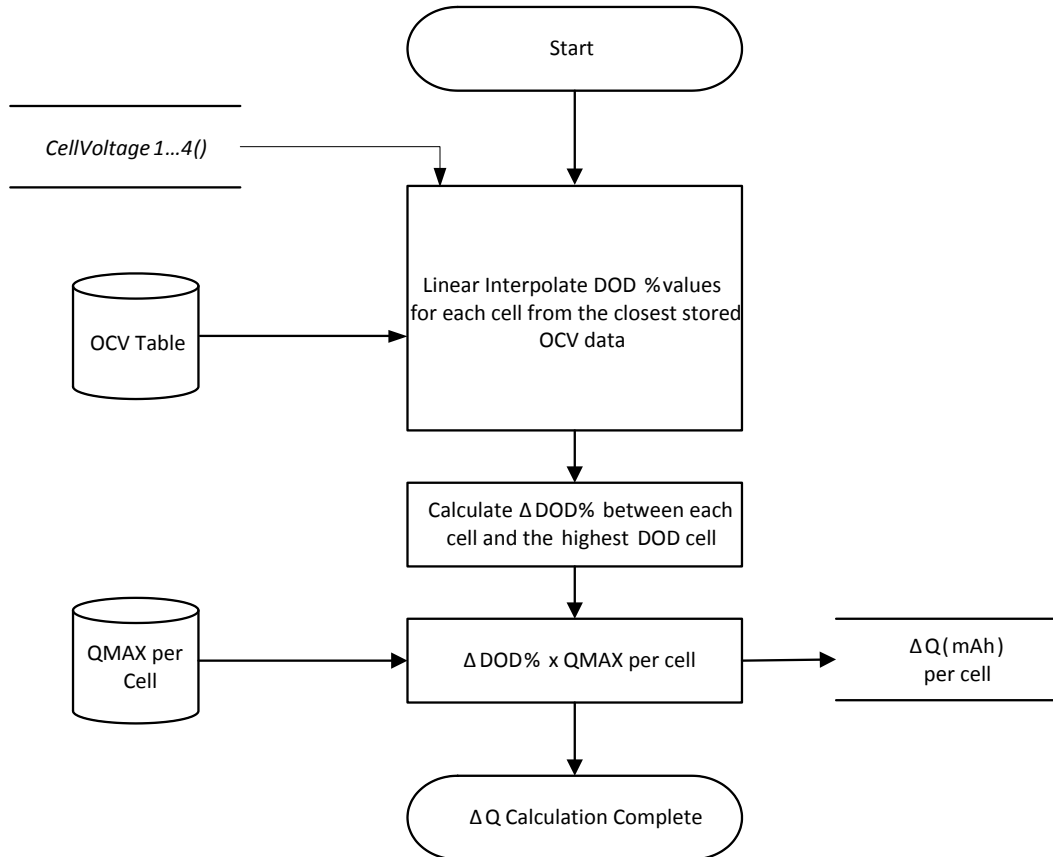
Start

CellVoltage 1…4()

Linear Interpolate DOD %values for each cell from the closest stored OCV data

OCV Table

Calculate $\Delta$DOD% between each cell and the highest DOD cell

QMAX per Cell

$\Delta$DOD% x QMAX per cell

$\Delta$Q(mAh) per cell

$\Delta$Q Calculation Complete